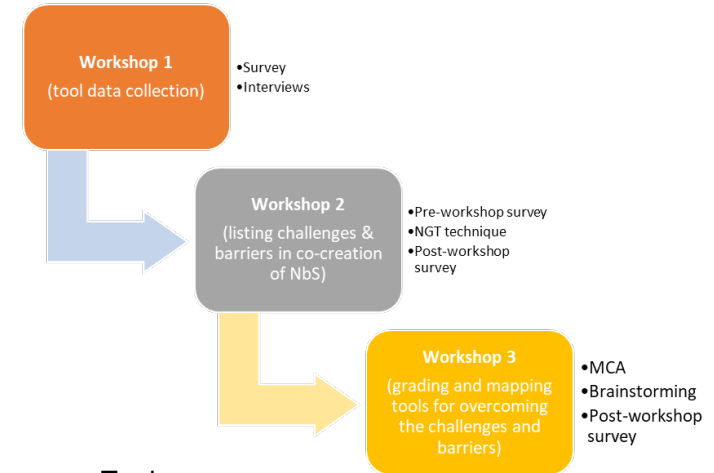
Workshop 1
(tool data collection)

•Survey
•Interviews

Workshop 2
(listing challenges & barriers in co-creation of NbS)

•Pre-workshop survey
•NGT technique
•Post-workshop survey

Workshop 3
(grading and mapping tools for overcoming the challenges and barriers)

•MCA
•Brainstorming
•Post-workshop survey

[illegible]